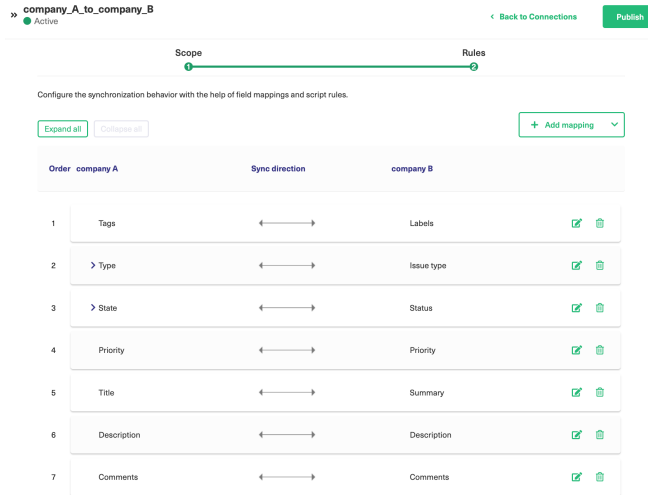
» company_A_to_company_B
Active

‹ Back to Connections
Publish

Scope
1
Rules
2

Configure the synchronization behavior with the help of field mappings and script rules.

Expand all
Collapse all

+ Add mapping

| Order | company A | Sync direction | company B |
|---|---|---|---|
| 1 | Tags | ⟷ | Labels |
| 2 | › Type | ⟷ | Issue type |
| 3 | › State | ⟷ | Status |
| 4 | Priority | ⟷ | Priority |
| 5 | Title | ⟷ | Summary |
| 6 | Description | ⟷ | Description |
| 7 | Comments | ⟷ | Comments |